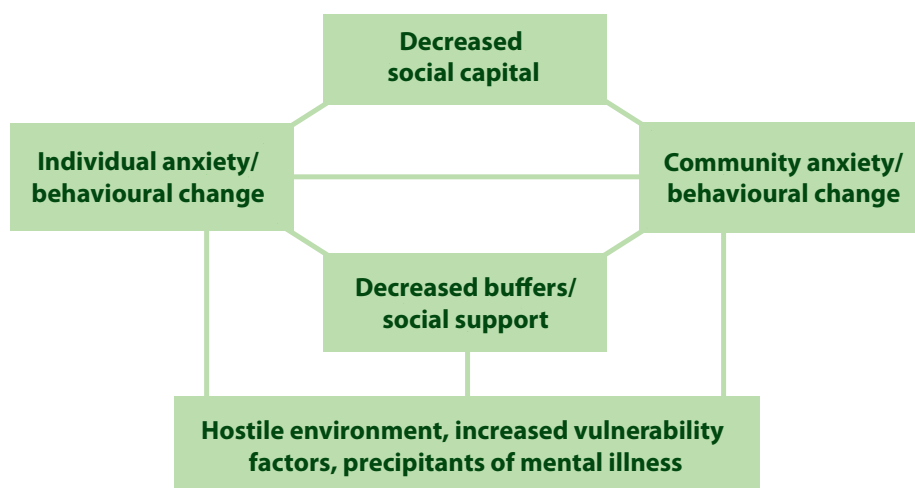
Decreased social capital

Individual anxiety/ behavioural change

Community anxiety/ behavioural change

Decreased buffers/ social support

Hostile environment, increased vulnerability factors, precipitants of mental illness